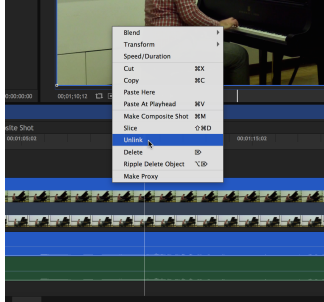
Blend
Transform
Speed/Duration
Cut ⌘X
Copy ⌘C
Paste Here
Paste At Playhead ⌘V
Make Composite Shot ⌘M
Slice ⇧⌘D
Unlink
Delete ⌦
Ripple Delete Object ⌥⌦
Make Proxy

00;00;00;00
00;01;10;12
osite Shot
00;01;05;03
00;01;15;03